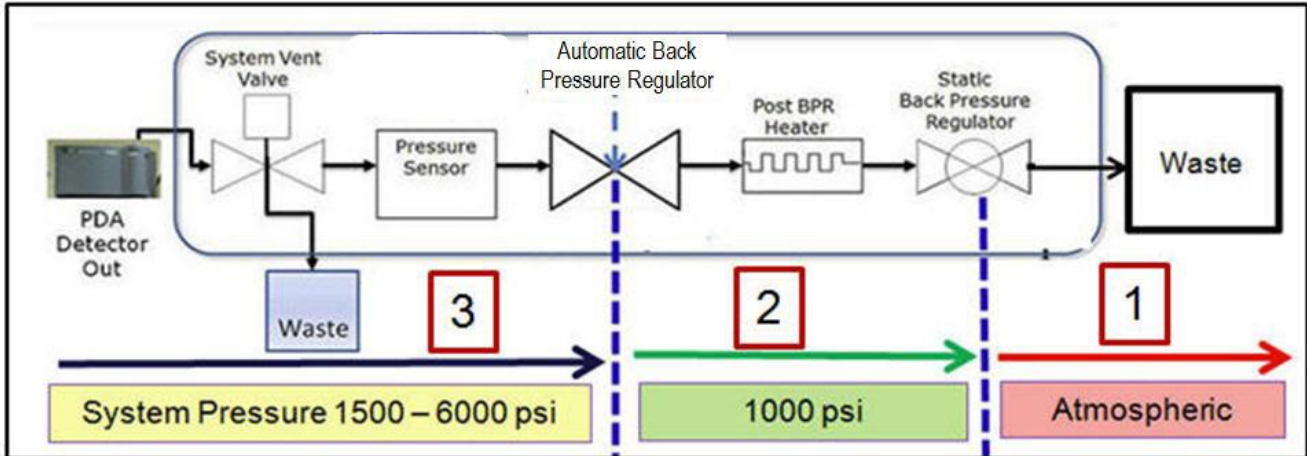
System Vent Valve

Automatic Back Pressure Regulator

Post BPR Heater

Static Back Pressure Regulator

Waste

PDA Detector Out

Pressure Sensor

Waste

3

2

1

System Pressure 1500 – 6000 psi

1000 psi

Atmospheric